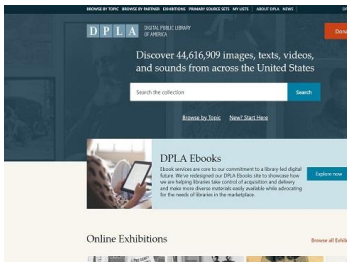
BROWSE BY TOPIC BROWSE BY PARTNER EXHIBITIONS PRIMARY SOURCE SETS MY LISTS ABOUT DPLA NEWS

DPLA DIGITAL PUBLIC LIBRARY OF AMERICA

Dona

Discover 44,616,909 images, texts, videos, and sounds from across the United States

Search the collection

Search

Browse by Topic New? Start Here

DPLA Ebooks

Ebook services are core to our commitment to a library-led digital future. We've redesigned our DPLA Ebooks site to showcase how we are helping libraries take control of acquisition and delivery and make more diverse materials easily available while advocating for the needs of libraries in the marketplace.

Explore now

Online Exhibitions

Browse all Exhi